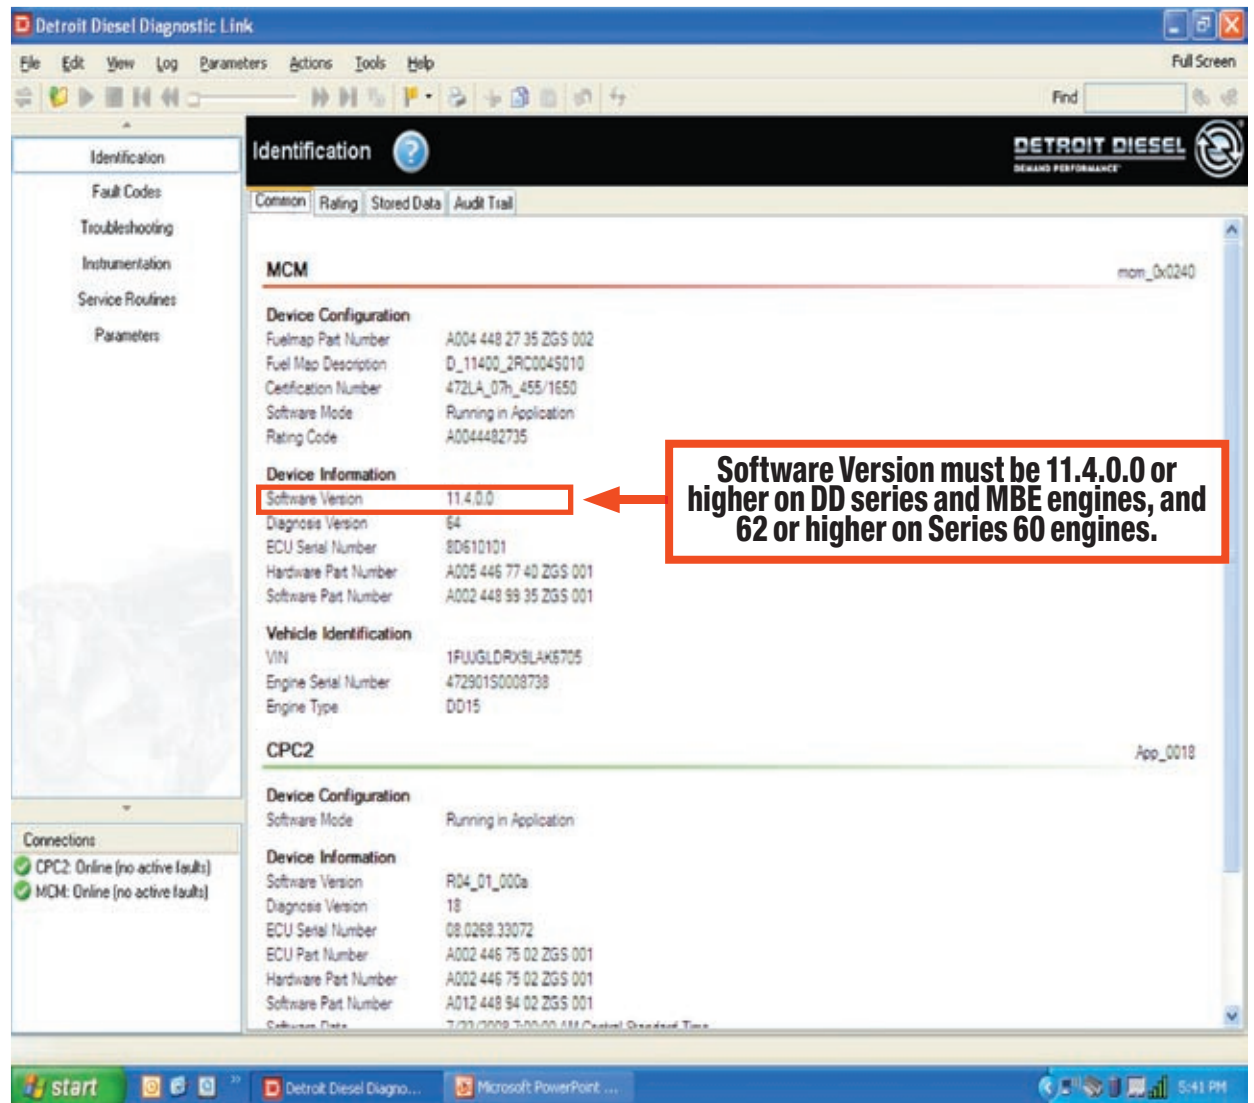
Detroit Diesel Diagnostic Link

File Edit View Log Parameters Actions Tools Help

Full Screen

Find

Identification
Fault Codes
Troubleshooting
Instrumentation
Service Routines
Parameters

Connections
CPC2: Online (no active faults)
MCM: Online (no active faults)

Identification

DETROIT DIESEL
DEMAND PERFORMANCE

Common | Rating | Stored Data | Audit Trail

MCM mcm_0x0240

Device Configuration

| | |
|---|---|
| Fuelmap Part Number | A004 448 27 35 ZGS 002 |
| Fuel Map Description | D_11400_2RC0045010 |
| Certification Number | 472LA_07h_455/1650 |
| Software Mode | Running in Application |
| Rating Code | A0044482735 |

Device Information

| | |
|---|---|
| Software Version | 11.4.0.0 |
| Diagnosis Version | 64 |
| ECU Serial Number | 80610101 |
| Hardware Part Number | A005 446 77 40 ZGS 001 |
| Software Part Number | A002 448 99 35 ZGS 001 |

Software Version must be 11.4.0.0 or higher on DD series and MBE engines, and 62 or higher on Series 60 engines.

Vehicle Identification

| | |
|---|---|
| VIN | 1FUJGLDRX9LAK6705 |
| Engine Serial Number | 472901S0008738 |
| Engine Type | DD15 |

CPC2 App_0018

Device Configuration

| | |
|---|---|
| Software Mode | Running in Application |

Device Information

| | |
|---|---|
| Software Version | R04_01_000a |
| Diagnosis Version | 18 |
| ECU Serial Number | 08.0268.33072 |
| ECU Part Number | A002 446 75 02 ZGS 001 |
| Hardware Part Number | A002 446 75 02 ZGS 001 |
| Software Part Number | A012 448 94 02 ZGS 001 |
| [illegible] | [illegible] |

start Detroit Diesel Diagno... Microsoft PowerPoint ... 5:41 PM